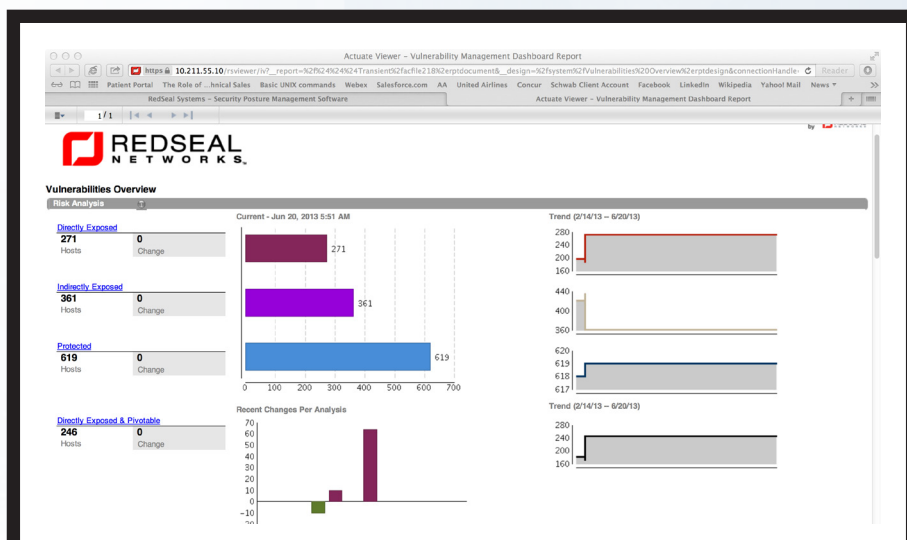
Actuate Viewer - Vulnerability Management Dashboard Report

https 10.211.55.10/rsviewer/iv?__report=%2f%24%24%24Transient%2facfile218%2erptdocument&__design=%2fsystem%2fVulnerabilities%20Overview%2erptdesign&connectionHandle= Reader

Patient Portal The Role of ...hnical Sales Basic UNIX commands Webex Salesforce.com AA United Airlines Concur Schwab Client Account Facebook LinkedIn Wikipedia Yahoo! Mail News

RedSeal Systems - Security Posture Management Software

Actuate Viewer - Vulnerability Management Dashboard Report

1 / 1

REDSEAL NETWORKS

by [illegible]

Vulnerabilities Overview

Risk Analysis

Current - Jun 20, 2013 5:51 AM

Trend (2/14/13 – 6/20/13)

Directly Exposed
271 Hosts
0 Change

Indirectly Exposed
361 Hosts
0 Change

Protected
619 Hosts
0 Change

271
361
619

0 100 200 300 400 500 600 700

280 240 200 160

440 400 360

620 619 618 617

Recent Changes Per Analysis

70 60 50 40 30 20 10 0 -10 -20

Trend (2/14/13 – 6/20/13)

Directly Exposed & Pivotable
246 Hosts
0 Change

280 240 200 160